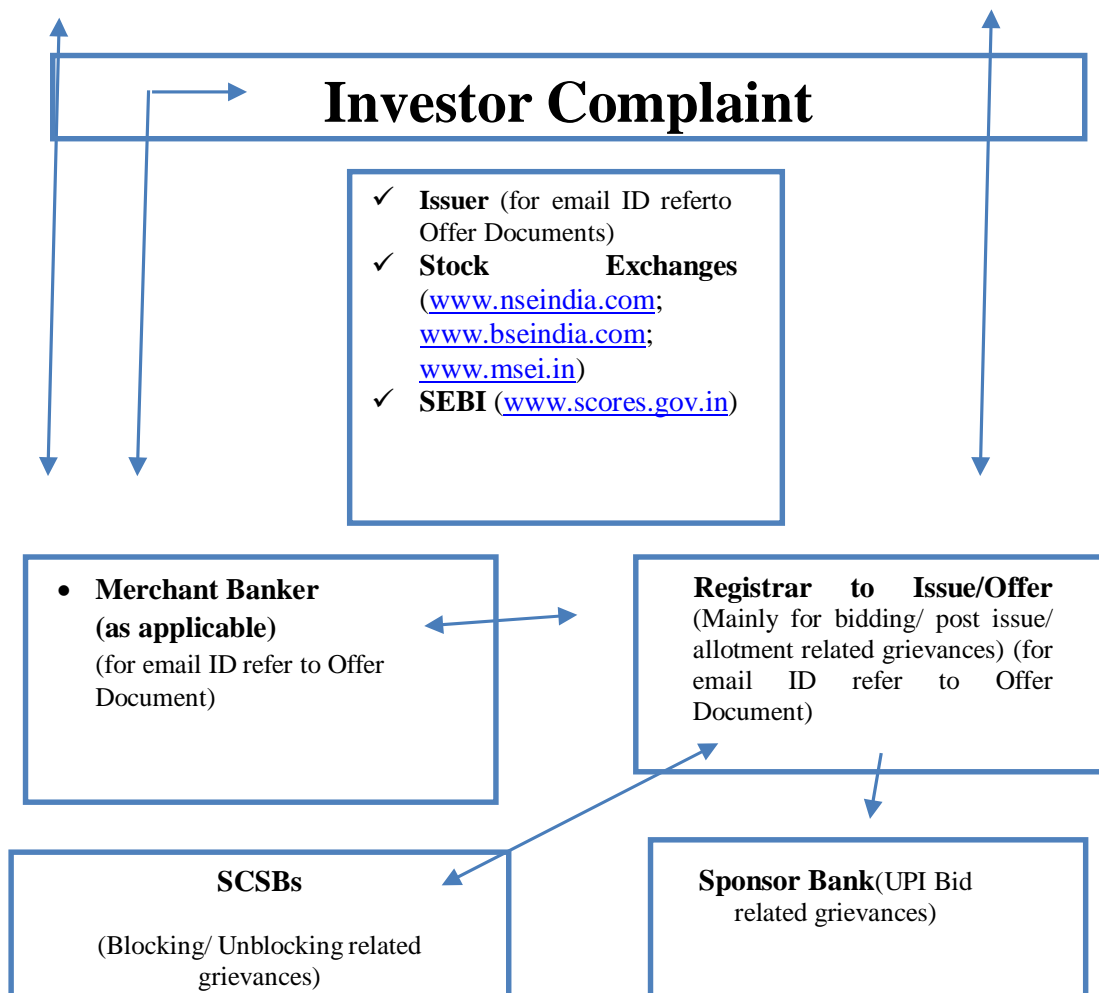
Investor Complaint

✓ **Issuer** (for email ID referto Offer Documents)
✓ **Stock Exchanges** (www.nseindia.com; www.bseindia.com; www.msei.in)
✓ **SEBI** (www.scores.gov.in)

• **Merchant Banker (as applicable)**
(for email ID refer to Offer Document)

**Registrar to Issue/Offer** (Mainly for bidding/ post issue/ allotment related grievances) (for email ID refer to Offer Document)

**SCSBs**

(Blocking/ Unblocking related grievances)

**Sponsor Bank**(UPI Bid related grievances)